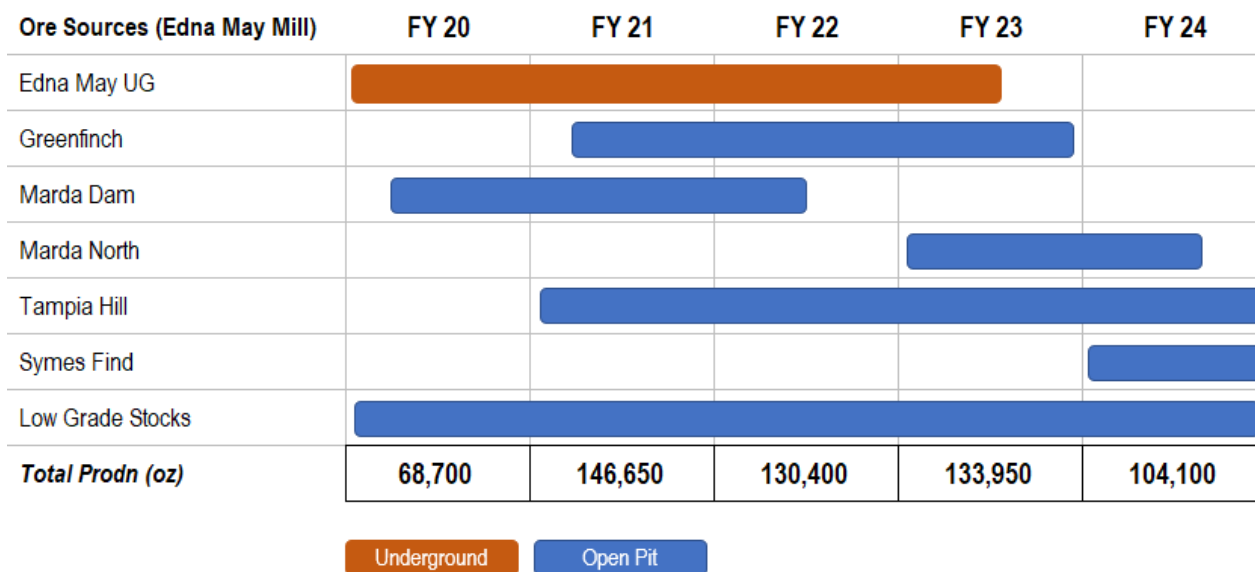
| Ore Sources (Edna May Mill) | FY 20 | FY 21 | FY 22 | FY 23 | FY 24 |
|---|---|---|---|---|---|
| Edna May UG | | | | | |
| Greenfinch | | | | | |
| Marda Dam | | | | | |
| Marda North | | | | | |
| Tampia Hill | | | | | |
| Symes Find | | | | | |
| Low Grade Stocks | | | | | |
| ***Total Prodn (oz)*** | 68,700 | 146,650 | 130,400 | 133,950 | 104,100 |

Underground

Open Pit